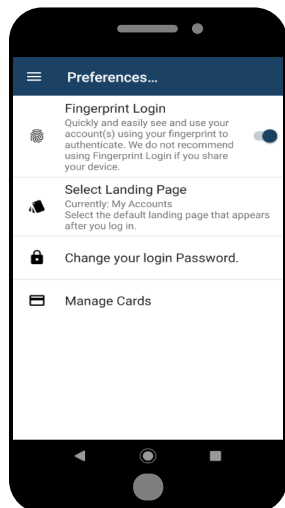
Preferences...

Fingerprint Login
Quickly and easily see and use your account(s) using your fingerprint to authenticate. We do not recommend using Fingerprint Login if you share your device.

Select Landing Page
Currently: My Accounts
Select the default landing page that appears after you log in.

Change your login Password.

Manage Cards